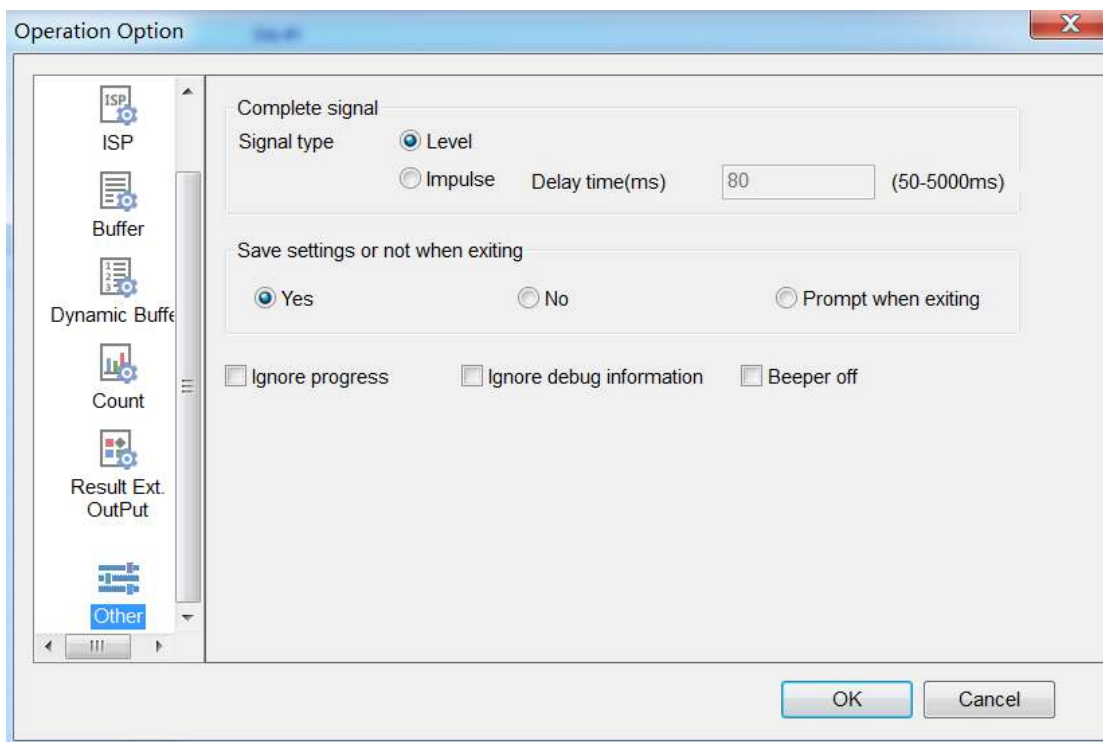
Operation Option

ISP
ISP
Buffer
Dynamic Buffe
Count
Result Ext. OutPut
Other

Complete signal
Signal type
Level
Impulse
Delay time(ms)
80
(50-5000ms)

Save settings or not when exiting
Yes
No
Prompt when exiting

Ignore progress
Ignore debug information
Beeper off

OK
Cancel